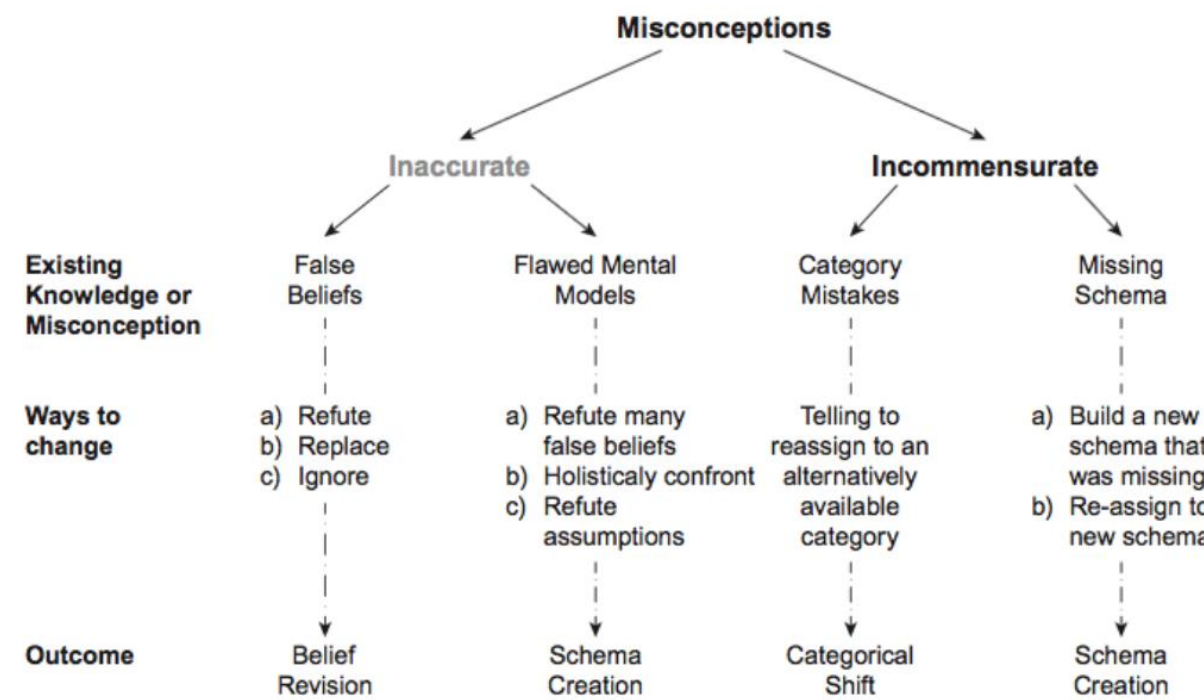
Misconceptions

Inaccurate

Incommensurate

Existing Knowledge or Misconception

False Beliefs

Flawed Mental Models

Category Mistakes

Missing Schema

Ways to change

a) Refute
b) Replace
c) Ignore

a) Refute many false beliefs
b) Holisticaly confront
c) Refute assumptions

Telling to reassign to an alternatively available category

a) Build a new schema tha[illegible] was missing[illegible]
b) Re-assign t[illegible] new schem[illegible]

Outcome

Belief Revision

Schema Creation

Categorical Shift

Schema Creation